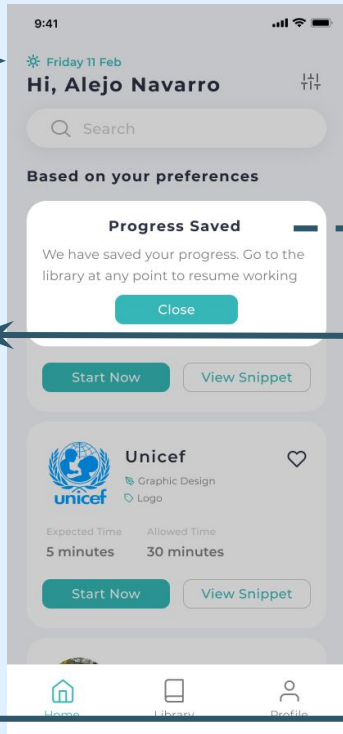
9:41

Friday 11 Feb

Hi, Alejo Navarro

Search

Based on your preferences

Progress Saved

We have saved your progress. Go to the library at any point to resume working

Close

Start Now

View Snippet

unicef

Unicef

Graphic Design

Logo

Expected Time

5 minutes

Allowed Time

30 minutes

Start Now

View Snippet

Home

Library

Profile